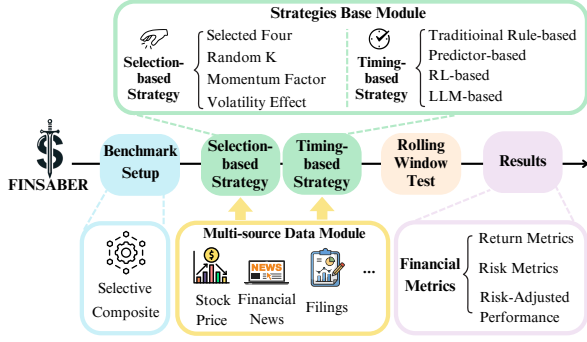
Strategies Base Module

Selection-based Strategy

Selected Four
Random K
Momentum Factor
Volatility Effect

Timing-based Strategy

Traditioinal Rule-based
Predictor-based
RL-based
LLM-based

FINSABER

Benchmark Setup

Selection-based Strategy

Timing-based Strategy

Rolling Window Test

Results

Selective Composite

Multi-source Data Module

NEWS

Stock Price

Financial News

Filings

...

Financial Metrics

Return Metrics
Risk Metrics
Risk-Adjusted Performance